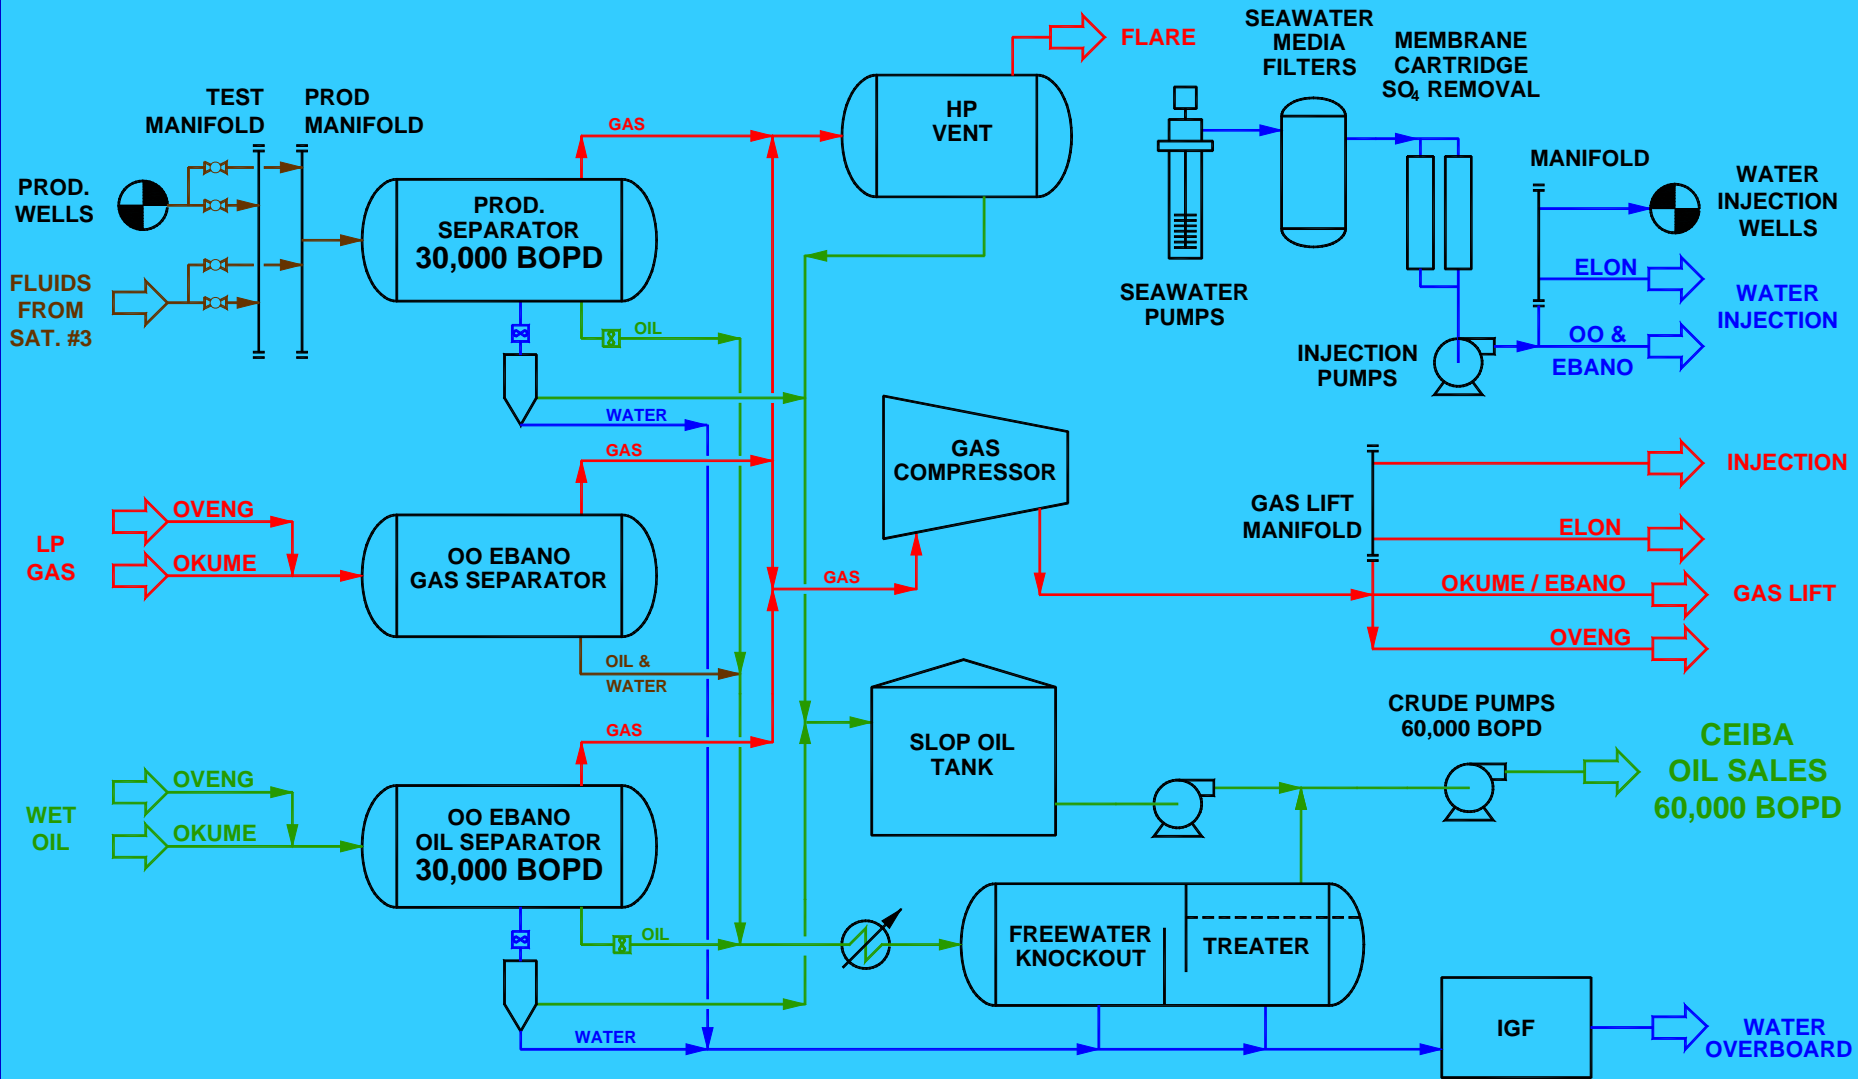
FLARE

SEAWATER MEDIA FILTERS

MEMBRANE CARTRIDGE $SO_4$ REMOVAL

TEST MANIFOLD

PROD MANIFOLD

GAS

HP VENT

PROD. WELLS

PROD. SEPARATOR 30,000 BOPD

MANIFOLD

WATER INJECTION WELLS

FLUIDS FROM SAT. #3

SEAWATER PUMPS

ELON

WATER INJECTION

OO & EBANO

INJECTION PUMPS

OIL

WATER

GAS

GAS COMPRESSOR

INJECTION

OVENG

GAS LIFT MANIFOLD

ELON

LP GAS

OKUME

OO EBANO GAS SEPARATOR

GAS

OKUME / EBANO

GAS LIFT

OVENG

OIL & WATER

SLOP OIL TANK

CRUDE PUMPS 60,000 BOPD

GAS

CEIBA OIL SALES 60,000 BOPD

OVENG

WET OIL

OKUME

OO EBANO OIL SEPARATOR 30,000 BOPD

OIL

FREEWATER KNOCKOUT

TREATER

IGF

WATER

WATER OVERBOARD